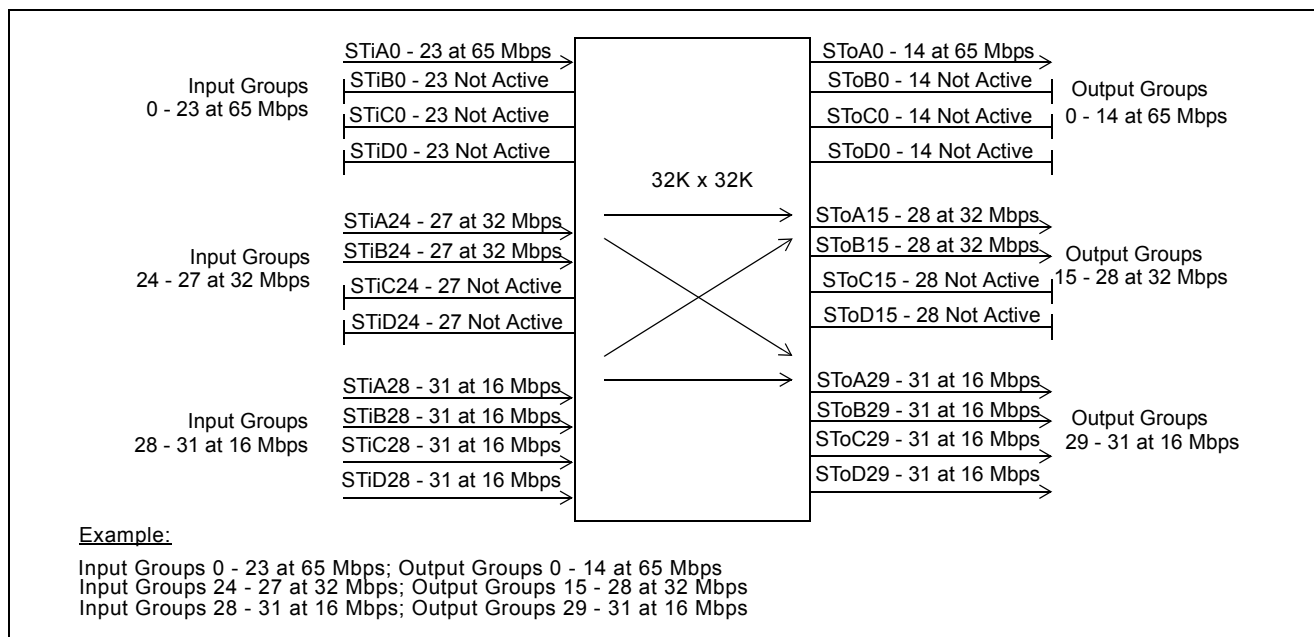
Input Groups
0 - 23 at 65 Mbps

STiA0 - 23 at 65 Mbps
STiB0 - 23 Not Active
STiC0 - 23 Not Active
STiD0 - 23 Not Active

Input Groups
24 - 27 at 32 Mbps

STiA24 - 27 at 32 Mbps
STiB24 - 27 at 32 Mbps
STiC24 - 27 Not Active
STiD24 - 27 Not Active

Input Groups
28 - 31 at 16 Mbps

STiA28 - 31 at 16 Mbps
STiB28 - 31 at 16 Mbps
STiC28 - 31 at 16 Mbps
STiD28 - 31 at 16 Mbps

32K x 32K

SToA0 - 14 at 65 Mbps
SToB0 - 14 Not Active
SToC0 - 14 Not Active
SToD0 - 14 Not Active

Output Groups
0 - 14 at 65 Mbps

SToA15 - 28 at 32 Mbps
SToB15 - 28 at 32 Mbps
SToC15 - 28 Not Active
SToD15 - 28 Not Active

Output Groups
15 - 28 at 32 Mbps

SToA29 - 31 at 16 Mbps
SToB29 - 31 at 16 Mbps
SToC29 - 31 at 16 Mbps
SToD29 - 31 at 16 Mbps

Output Groups
29 - 31 at 16 Mbps

Example:

Input Groups 0 - 23 at 65 Mbps; Output Groups 0 - 14 at 65 Mbps
Input Groups 24 - 27 at 32 Mbps; Output Groups 15 - 28 at 32 Mbps
Input Groups 28 - 31 at 16 Mbps; Output Groups 29 - 31 at 16 Mbps